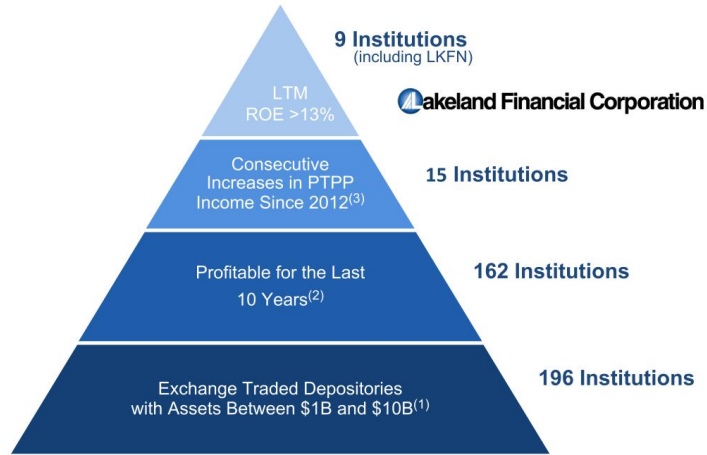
LTM ROE >13%

9 Institutions (including LKFN)

Lakeland Financial Corporation

Consecutive Increases in PTPP Income Since 2012$^{(3)}$

15 Institutions

Profitable for the Last 10 Years$^{(2)}$

162 Institutions

Exchange Traded Depositories with Assets Between \$1B and \$10B$^{(1)}$

196 Institutions